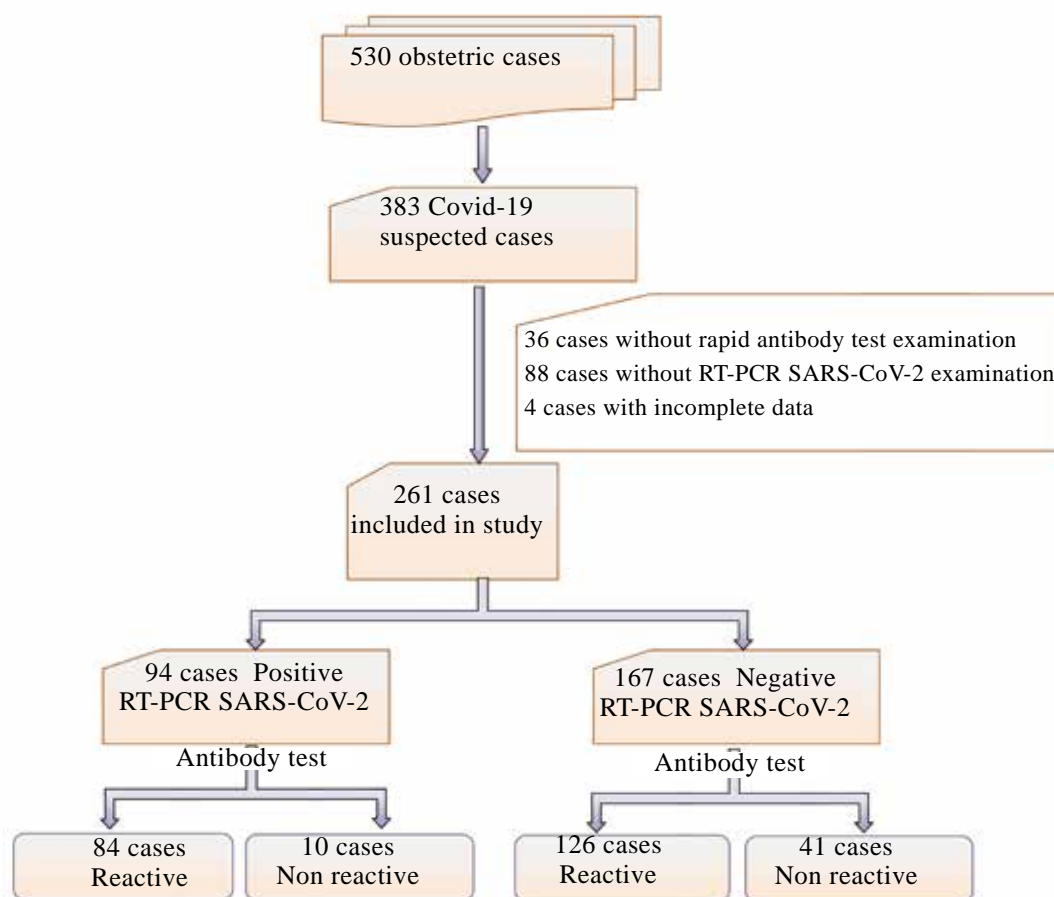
530 obstetric cases

383 Covid-19 suspected cases

36 cases without rapid antibody test examination
88 cases without RT-PCR SARS-CoV-2 examination
4 cases with incomplete data

261 cases included in study

94 cases Positive RT-PCR SARS-CoV-2

167 cases Negative RT-PCR SARS-CoV-2

Antibody test

Antibody test

84 cases Reactive

10 cases Non reactive

126 cases Reactive

41 cases Non reactive